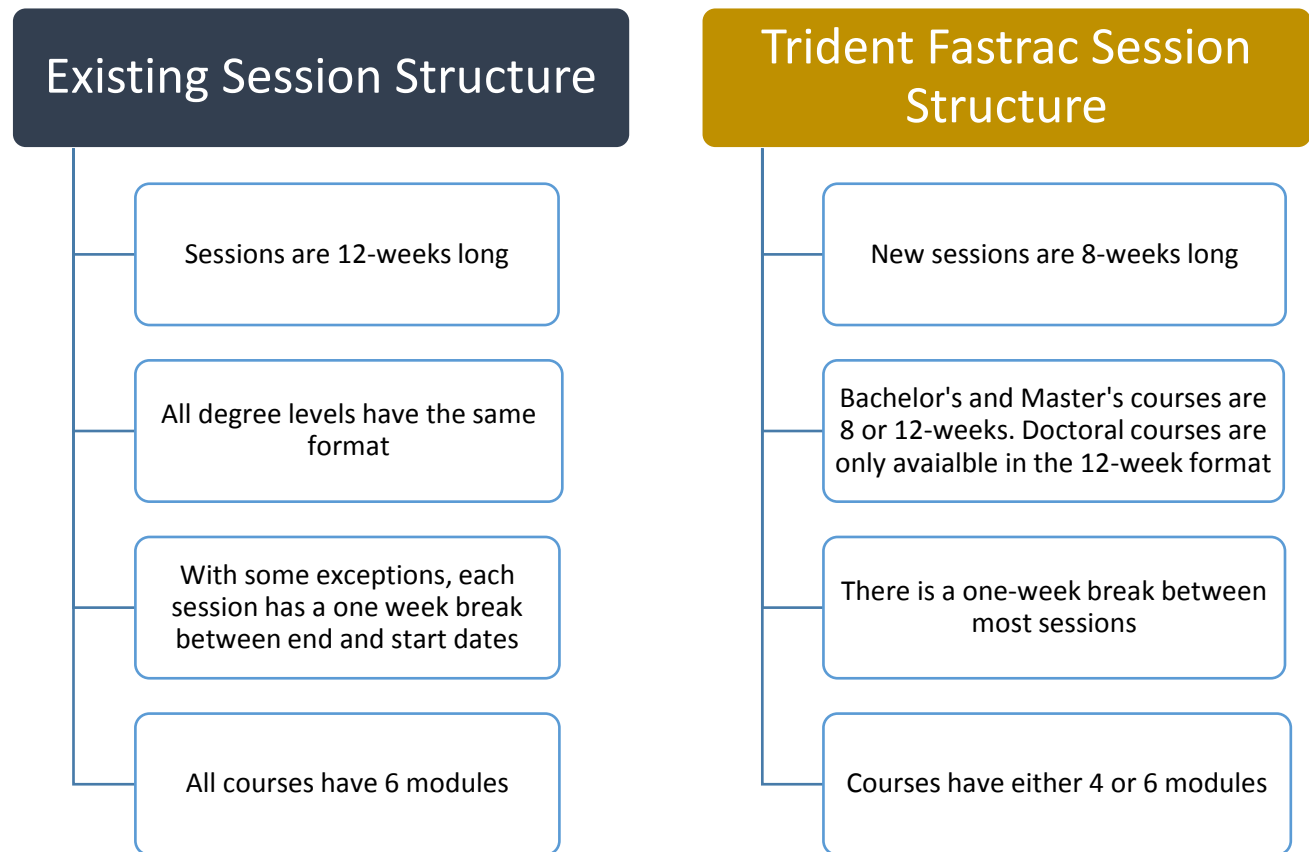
Existing Session Structure

Sessions are 12-weeks long

All degree levels have the same format

With some exceptions, each session has a one week break between end and start dates

All courses have 6 modules

Trident Fastrac Session Structure

New sessions are 8-weeks long

Bachelor's and Master's courses are 8 or 12-weeks. Doctoral courses are only avaialble in the 12-week format

There is a one-week break between most sessions

Courses have either 4 or 6 modules